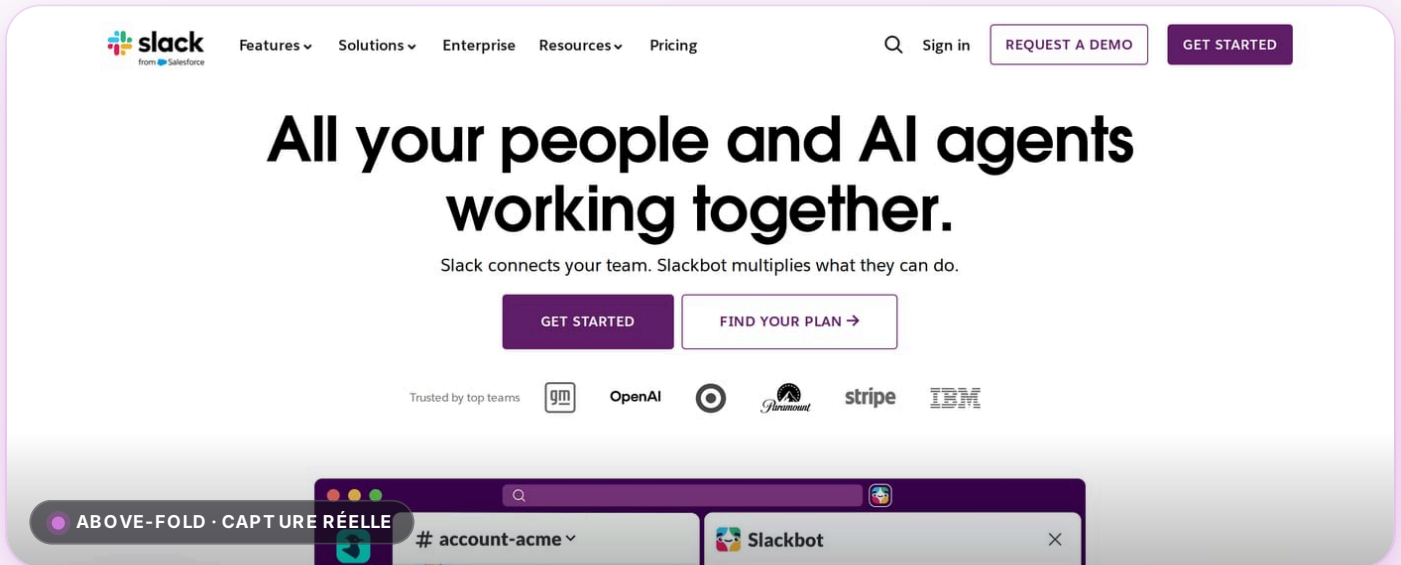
slack
from Salesforce

Features Solutions Enterprise Resources Pricing

Sign in REQUEST A DEMO GET STARTED

All your people and AI agents working together.

Slack connects your team. Slackbot multiplies what they can do.

GET STARTED FIND YOUR PLAN →

Trusted by top teams gm OpenAI Paramount stripe IBM

# account-acme

Slackbot

ABOVE-FOLD · CAPTURE RÉELLE